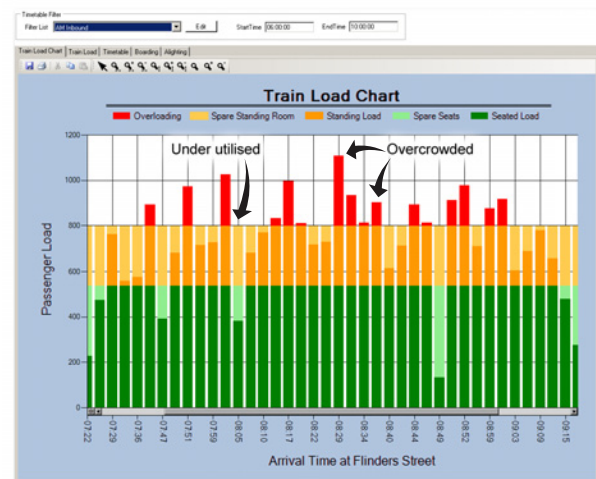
Timetable Filter

Filter List AM Inbound Edit StartTime 06:00:00 EndTime 10:00:00

Train Load Chart | Train Load | Timetable | Boarding | Alighting

Train Load Chart

Overloading Spare Standing Room Standing Load Spare Seats Seated Load

Under utilised

Overcrowded

Passenger Load

1200
1000
800
600
400
200
0

07:22 07:29 07:36 07:47 07:51 07:59 08:05 08:10 08:17 08:22 08:29 08:34 08:40 08:44 08:49 08:52 08:59 09:03 09:09 09:15

Arrival Time at Flinders Street